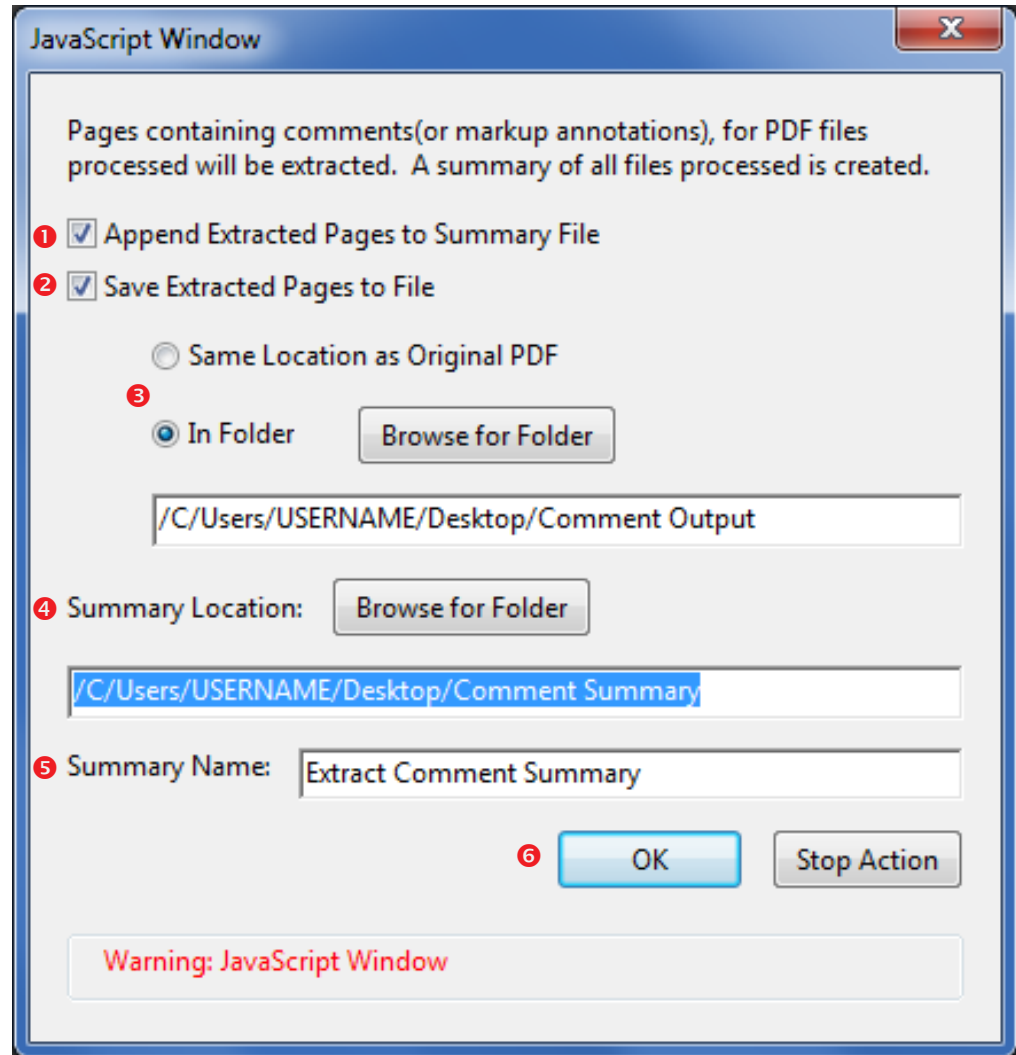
JavaScript Window

Pages containing comments(or markup annotations), for PDF files processed will be extracted. A summary of all files processed is created.

1 Append Extracted Pages to Summary File

2 Save Extracted Pages to File

Same Location as Original PDF

3

In Folder

Browse for Folder

/C/Users/USERNAME/Desktop/Comment Output

4 Summary Location:

Browse for Folder

/C/Users/USERNAME/Desktop/Comment Summary

5 Summary Name:

Extract Comment Summary

6

OK

Stop Action

Warning: JavaScript Window